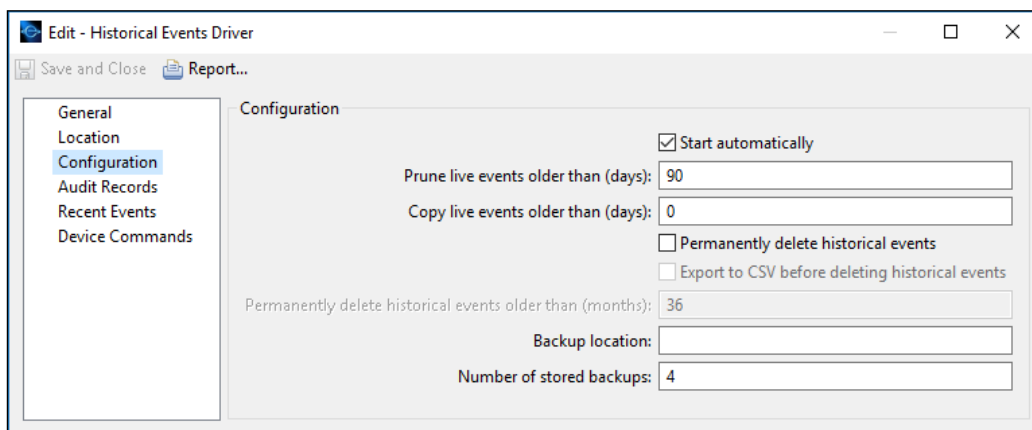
Edit - Historical Events Driver

Save and Close Report...

General
Location
Configuration
Audit Records
Recent Events
Device Commands

Configuration

Start automatically

Prune live events older than (days): 90

Copy live events older than (days): 0

Permanently delete historical events

Export to CSV before deleting historical events

Permanently delete historical events older than (months): 36

Backup location:

Number of stored backups: 4